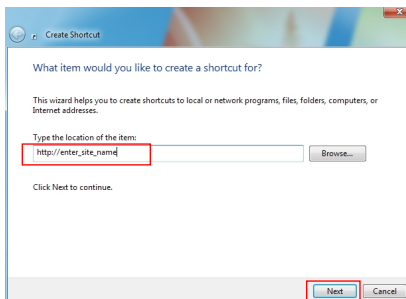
Create Shortcut

What item would you like to create a shortcut for?

This wizard helps you to create shortcuts to local or network programs, files, folders, computers, or Internet addresses.

Type the location of the item:

http://enter_site_name

Browse...

Click Next to continue.

Next

Cancel